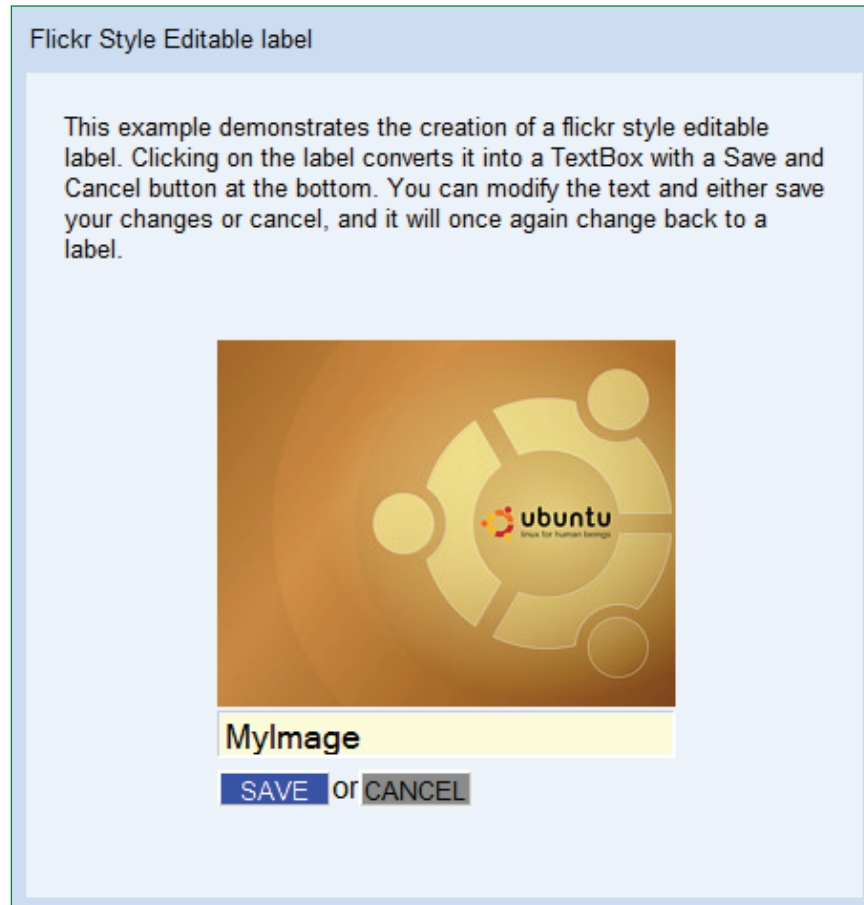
Flickr Style Editable label

This example demonstrates the creation of a flickr style editable label. Clicking on the label converts it into a TextBox with a Save and Cancel button at the bottom. You can modify the text and either save your changes or cancel, and it will once again change back to a label.

ubuntu
linux for human beings

MyImage

SAVE or CANCEL